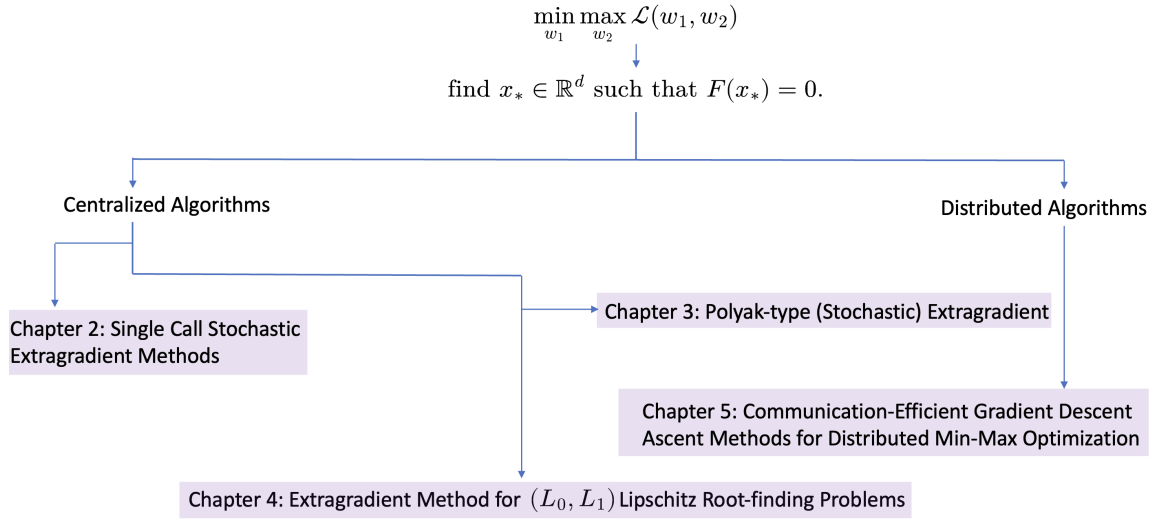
$\min_{w_1} \max_{w_2} \mathcal{L}(w_1, w_2)$

find $x_* \in \mathbb{R}^d$ such that $F(x_*) = 0$.

Centralized Algorithms

Distributed Algorithms

Chapter 2: Single Call Stochastic Extragradient Methods

Chapter 3: Polyak-type (Stochastic) Extragradient

Chapter 5: Communication-Efficient Gradient Descent Ascent Methods for Distributed Min-Max Optimization

Chapter 4: Extragradient Method for $(L_0, L_1)$ Lipschitz Root-finding Problems